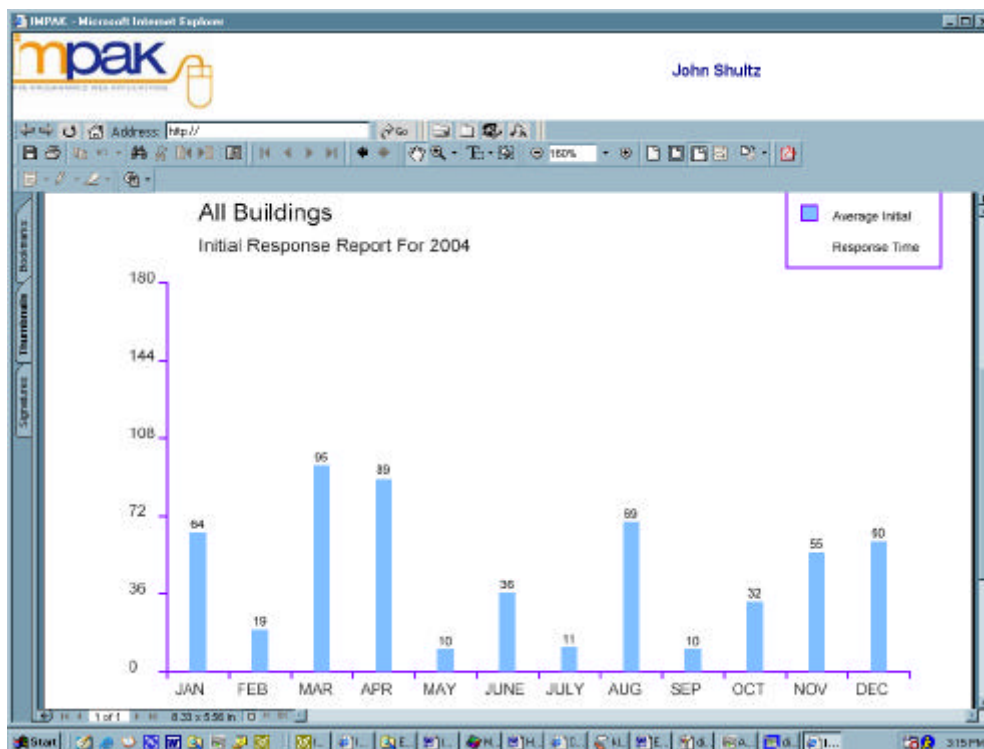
IMPAK - Microsoft Internet Explorer

mpak

John Shultz

Address http://

Go

160%

Bookmarks

Thumbnails

Signatures

All Buildings

Initial Response Report For 2004

Average Initial Response Time

180

144

108

72

36

0

64
19
95
89
10
36
11
69
10
32
55
60

JAN FEB MAR APR MAY JUNE JULY AUG SEP OCT NOV DEC

1 of 1

8.33 x 5.56 in

Start

3:15 PM